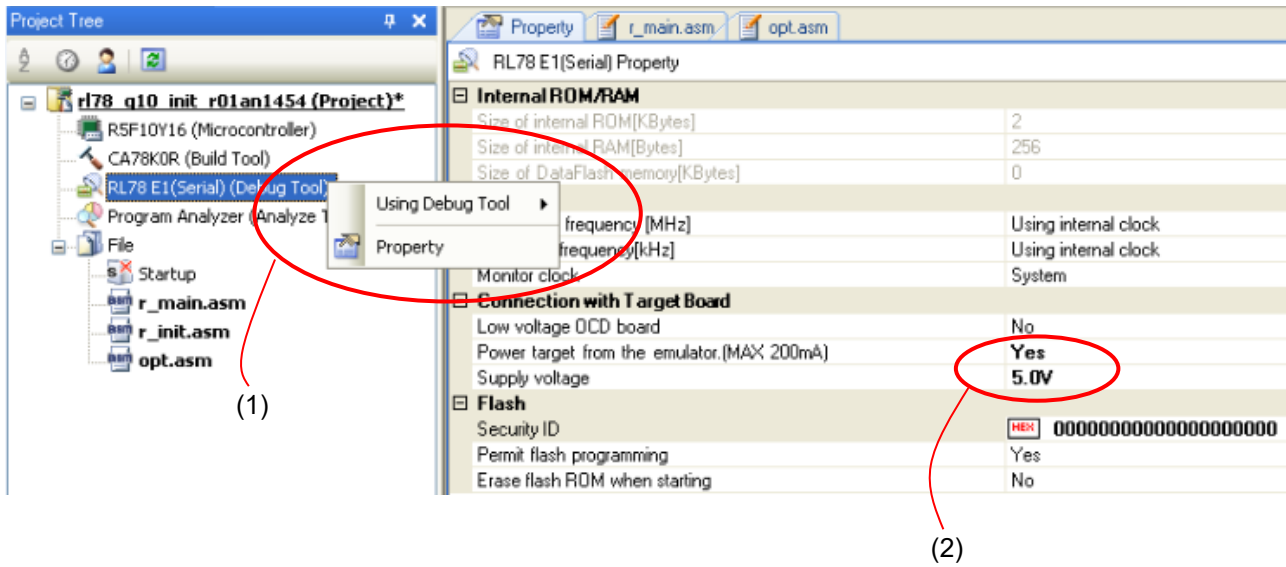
Project Tree

rl78_g10_init_r01an1454 (Project)*
R5F10Y16 (Microcontroller)
CA78K0R (Build Tool)
RL78 E1(Serial) (Debug Tool)
Program Analyzer (Analyze T
File
Startup
r_main.asm
r_init.asm
opt.asm

Using Debug Tool ▸
Property

(1)

Property | r_main.asm | opt.asm

RL78 E1(Serial) Property

| | |
|---|---|
| ⊟ Internal ROM/RAM | |
| Size of internal ROM[KBytes] | 2 |
| Size of internal RAM[Bytes] | 256 |
| Size of DataFlash memory[KBytes] | 0 |
| frequency [MHz] | Using internal clock |
| frequency[kHz] | Using internal clock |
| Monitor clock | System |
| ⊟ Connection with Target Board | |
| Low voltage OCD board | No |
| Power target from the emulator.(MAX 200mA) | Yes |
| Supply voltage | 5.0V |
| ⊟ Flash | |
| Security ID | HEX 00000000000000000000 |
| Permit flash programming | Yes |
| Erase flash ROM when starting | No |

(2)